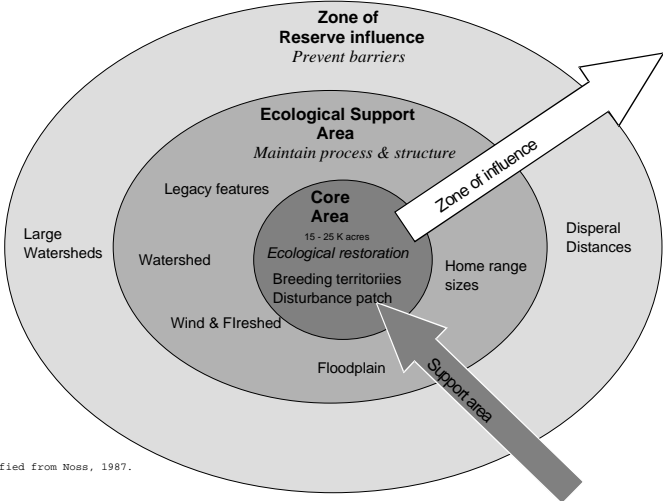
Zone of Reserve influence
Prevent barriers

Ecological Support Area
Maintain process & structure

Legacy features

Core Area
15 - 25 K acres
Ecological restoration

Breeding territoriies
Disturbance patch

Zone of influence

Large Watersheds

Watershed

Wind & FIreshed

Floodplain

Home range sizes

Disperal Distances

Support area

fied from Noss, 1987.